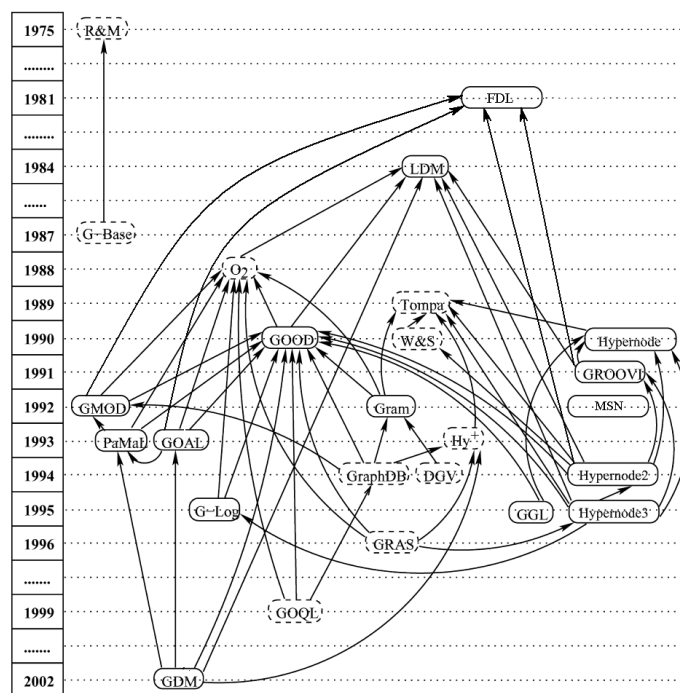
1975
........
1981
........
1984
......
1987
1988
1989
1990
1991
1992
1993
1994
1995
1996
.......
1999
.......
2002

R&M
FDL
LDM
G-Base
O2
Tompa
W&S
GOOD
Hypernode
GROOVI
GMOD
Gram
MSN
PaMaL
GOAL
Hy+
GraphDB
DGV
Hypernode2
G-Log
GGL
Hypernode3
GRAS
GOQL
GDM